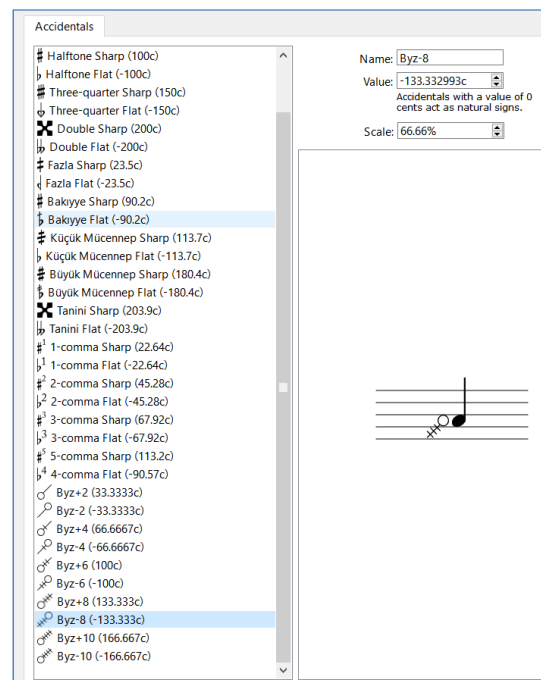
Accidentals

♯ Halftone Sharp (100c)
♭ Halftone Flat (-100c)
Three-quarter Sharp (150c)
Three-quarter Flat (-150c)
Double Sharp (200c)
Double Flat (-200c)
Fazla Sharp (23.5c)
Fazla Flat (-23.5c)
Bakıyye Sharp (90.2c)
Bakıyye Flat (-90.2c)
Küçük Mücennep Sharp (113.7c)
Küçük Mücennep Flat (-113.7c)
Büyük Mücennep Sharp (180.4c)
Büyük Mücennep Flat (-180.4c)
Tanini Sharp (203.9c)
Tanini Flat (-203.9c)
$\sharp^1$ 1-comma Sharp (22.64c)
$\flat^1$ 1-comma Flat (-22.64c)
$\sharp^2$ 2-comma Sharp (45.28c)
$\flat^2$ 2-comma Flat (-45.28c)
$\sharp^3$ 3-comma Sharp (67.92c)
$\flat^3$ 3-comma Flat (-67.92c)
$\sharp^5$ 5-comma Sharp (113.2c)
$\flat^4$ 4-comma Flat (-90.57c)
Byz+2 (33.3333c)
Byz-2 (-33.3333c)
Byz+4 (66.6667c)
Byz-4 (-66.6667c)
Byz+6 (100c)
Byz-6 (-100c)
Byz+8 (133.333c)
Byz-8 (-133.333c)
Byz+10 (166.667c)
Byz-10 (-166.667c)

Name: Byz-8
Value: -133.332993c
Accidentals with a value of 0 cents act as natural signs.
Scale: 66.66%